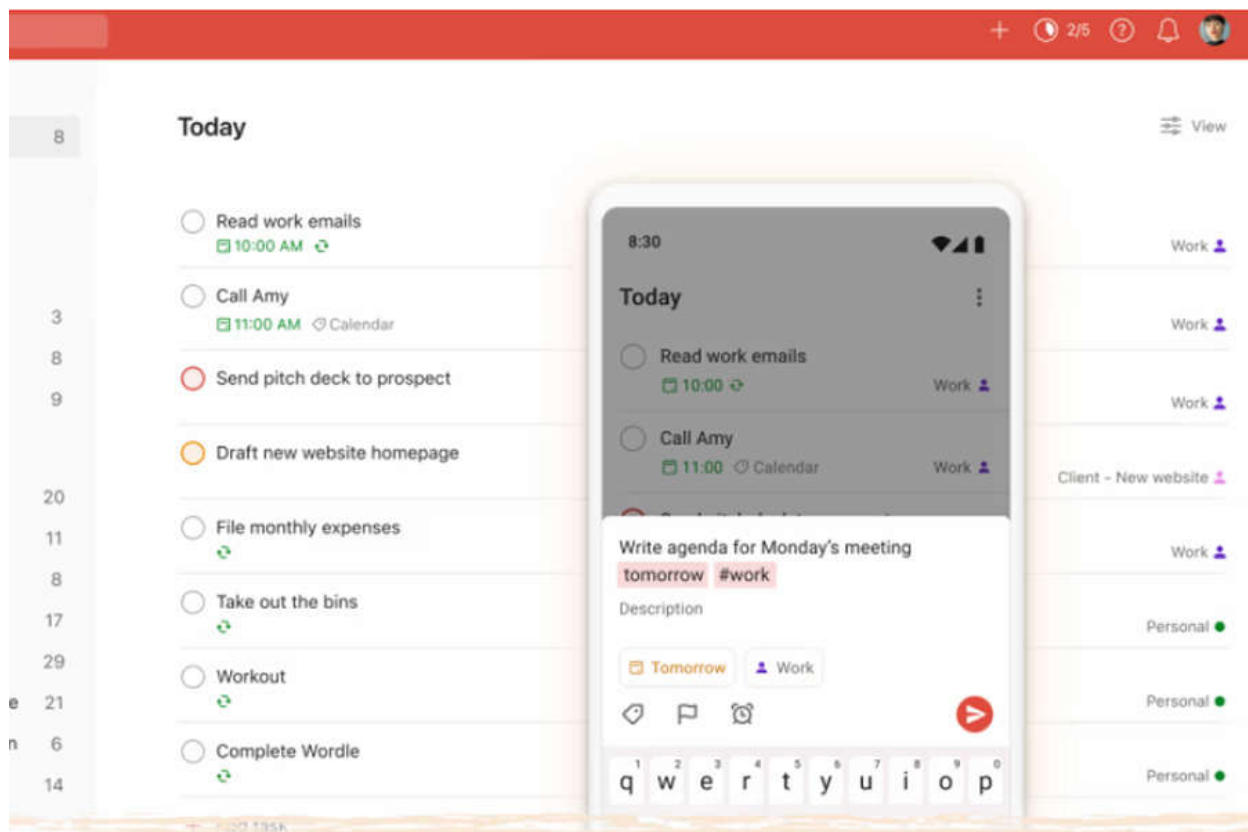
+ 2/5

8

Today

View

Read work emails
10:00 AM

Work

3
Call Amy
11:00 AM Calendar

Work

8
9
Send pitch deck to prospect

Work

Draft new website homepage

Client - New website

20
11
File monthly expenses

Work

8
17
Take out the bins

Personal

29
e 21
Workout

Personal

n 6
14
Complete Wordle

Personal

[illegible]

8:30

Today

Read work emails
10:00
Work

Call Amy
11:00 Calendar
Work

Write agenda for Monday's meeting tomorrow #work

Description

Tomorrow
Work

q w e r t y u i o p